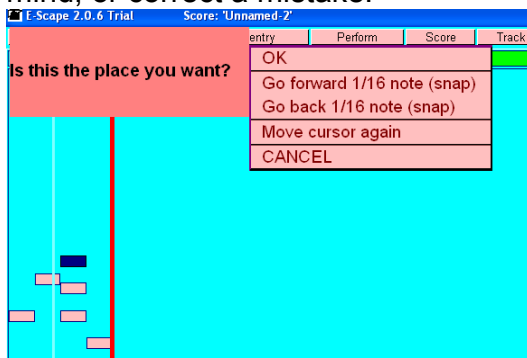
mind, or correct a mistake.

E-Scape 2.0.6 Trial Score: 'Unnamed-2'

entry Perform Score Track

Is this the place you want?

OK
Go forward 1/16 note (snap)
Go back 1/16 note (snap)
Move cursor again
CANCEL